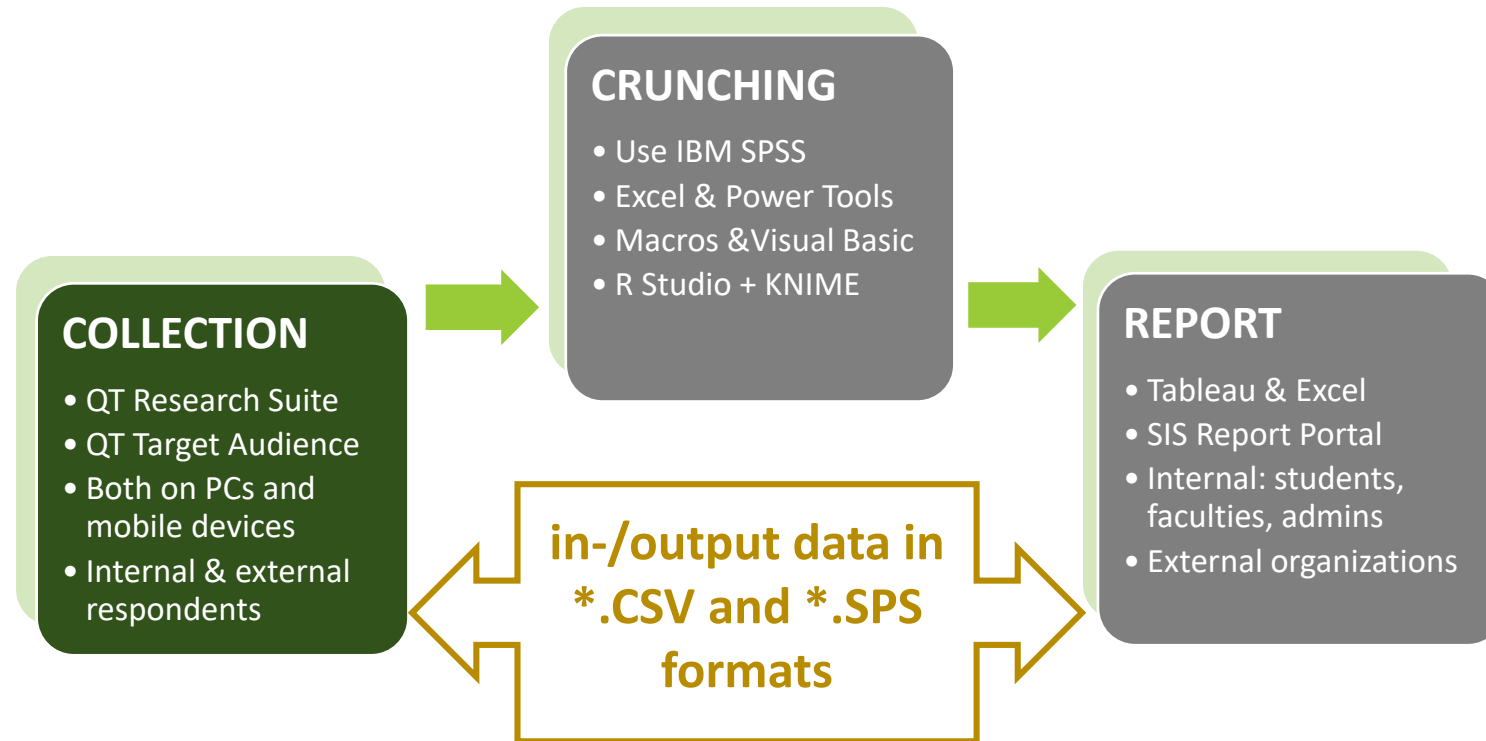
COLLECTION

- QT Research Suite
- QT Target Audience
- Both on PCs and mobile devices
- Internal & external respondents

CRUNCHING

- Use IBM SPSS
- Excel & Power Tools
- Macros &Visual Basic
- R Studio + KNIME

REPORT

- Tableau & Excel
- SIS Report Portal
- Internal: students, faculties, admins
- External organizations

in-/output data in *.CSV and *.SPS formats